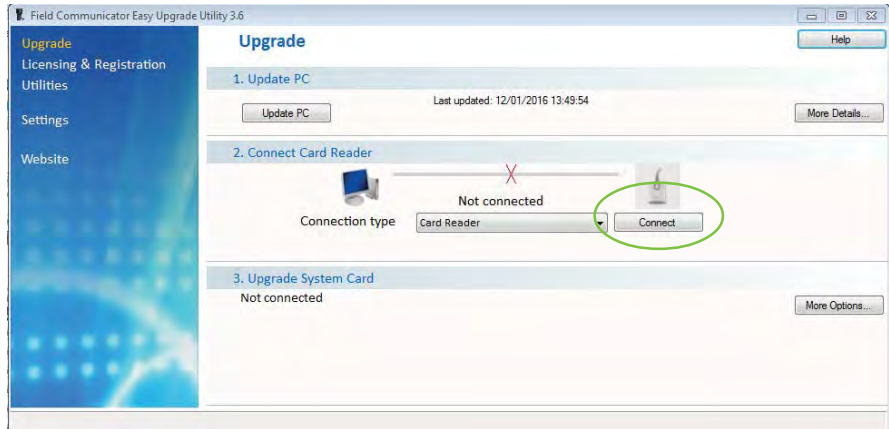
Field Communicator Easy Upgrade Utility 3.6

Upgrade
Licensing & Registration
Utilities

Settings

Website

Upgrade

Help

1. Update PC

Update PC

Last updated: 12/01/2016 13:49:54

More Details...

2. Connect Card Reader

Not connected

Connection type

Card Reader

Connect

3. Upgrade System Card

Not connected

More Options...